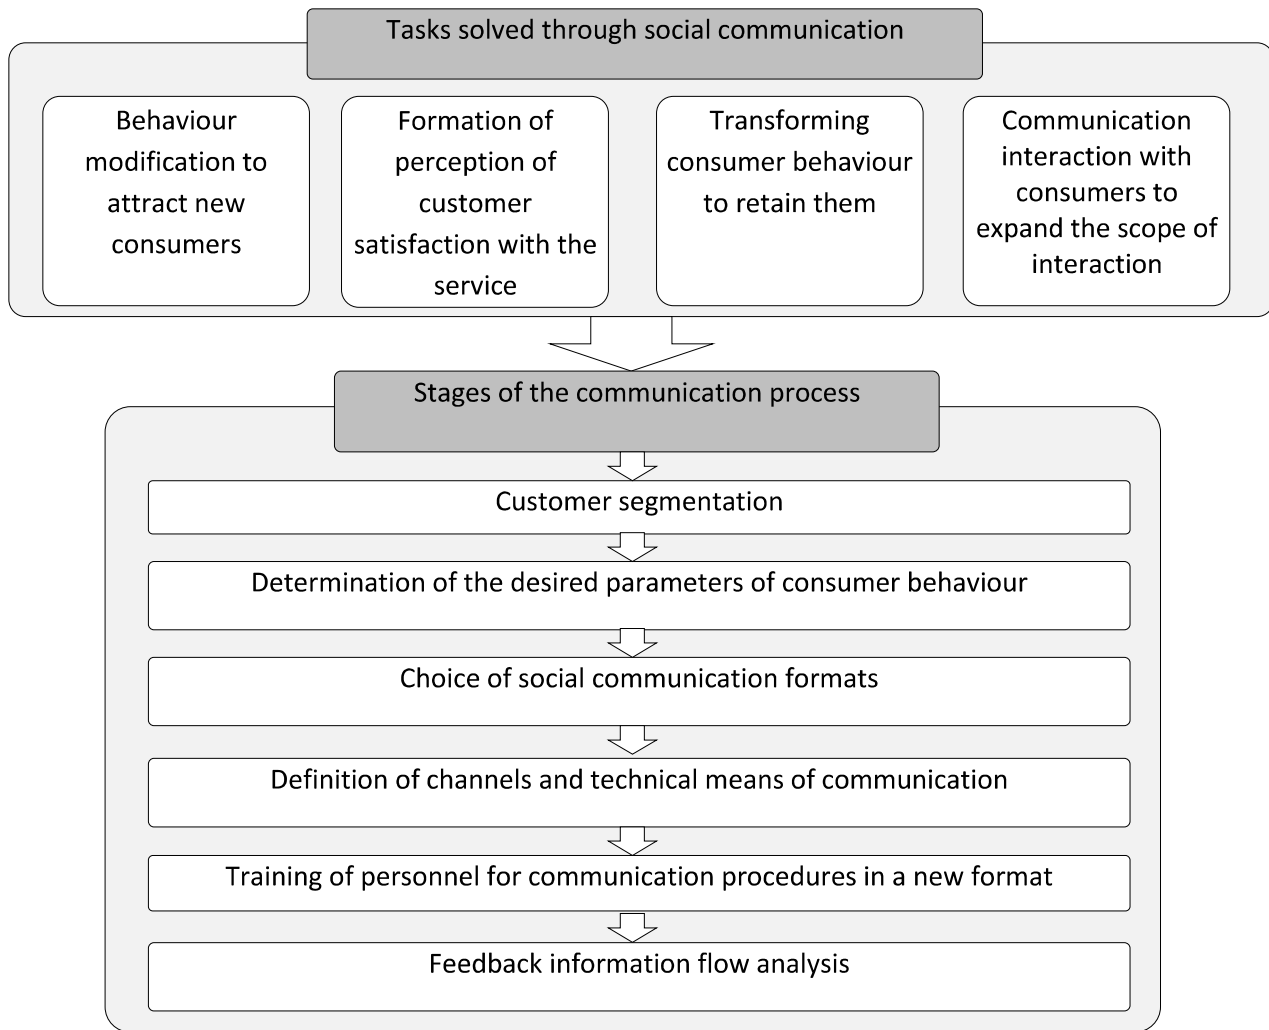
Tasks solved through social communication

Behaviour modification to attract new consumers

Formation of perception of customer satisfaction with the service

Transforming consumer behaviour to retain them

Communication interaction with consumers to expand the scope of interaction

Stages of the communication process

Customer segmentation

Determination of the desired parameters of consumer behaviour

Choice of social communication formats

Definition of channels and technical means of communication

Training of personnel for communication procedures in a new format

Feedback information flow analysis